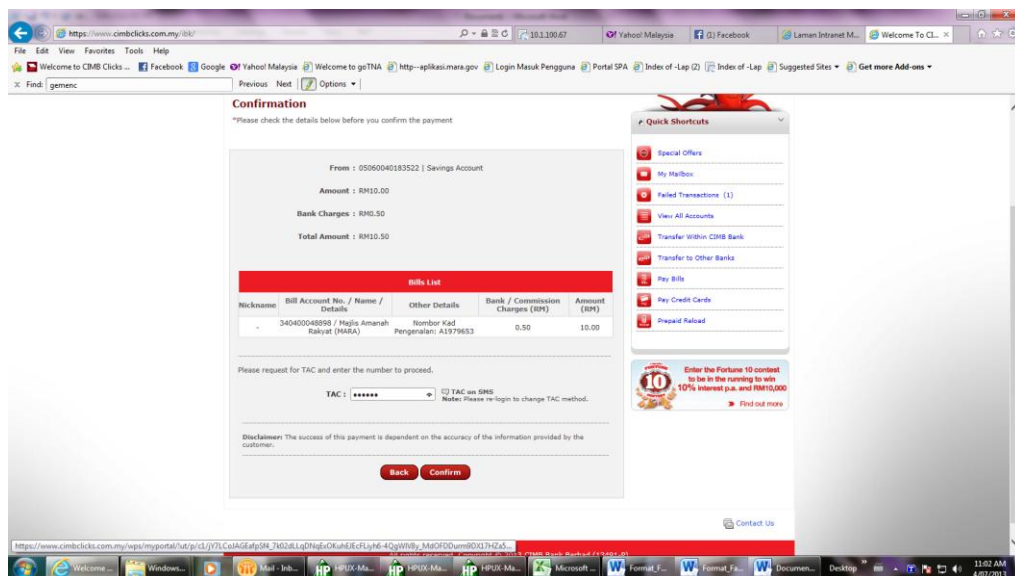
https://www.cimbclicks.com.my/ibk/

10.1.100.67

Yahoo! Malaysia

(1) Facebook

Laman Intranet M...

Welcome To Cl...

File Edit View Favorites Tools Help

Welcome to CIMB Clicks ... Facebook Google Yahoo! Malaysia Welcome to goTNA http--aplikasi.mara.gov Login Masuk Pengguna Portal SPA Index of -Lap (2) Index of -Lap Suggested Sites Get more Add-ons

Find: gemenc Previous Next Options

Confirmation

*Please check the details below before you confirm the payment

From : 05060040183522 | Savings Account

Amount : RM10.00

Bank Charges : RM0.50

Total Amount : RM10.50

Bills List

| Nickname | Bill Account No. / Name / Details | Other Details | Bank / Commission Charges (RM) | Amount (RM) |
|---|---|---|---|---|
| - | 340400048898 / Majlis Amanah Rakyat (MARA) | Nombor Kad Pengenalan: A1979653 | 0.50 | 10.00 |

Please request for TAC and enter the number to proceed.

TAC : ••••••

TAC on SMS
Note: Please re-login to change TAC method.

Disclaimer: The success of this payment is dependent on the accuracy of the information provided by the customer.

Back Confirm

Quick Shortcuts

Special Offers

My Mailbox

Failed Transactions (1)

View All Accounts

Transfer Within CIMB Bank

Transfer to Other Banks

Pay Bills

Pay Credit Cards

Prepaid Reload

Enter the Fortune 10 contest to be in the running to win 10% interest p.a. and RM10,000

Find out more

Contact Us

https://www.cimbclicks.com.my/wps/myportal/!ut/p/c1/jY7LCoJAGEafpSf4_7k02dLLqDNqExOKuhEJEcFLiyh6-4QgWIV8y_MdOFDDurm80X17HZx5...

All rights reserved. Copyright © 2013 CIMB Bank Berhad (13491-P)

Welcome ... Windows... Mail - Inb... HPUX-Ma... HPUX-Ma... HPUX-Ma... Microsoft ... Format_F... Format_Fa... Documen... Desktop

11:02 AM 4/07/2013